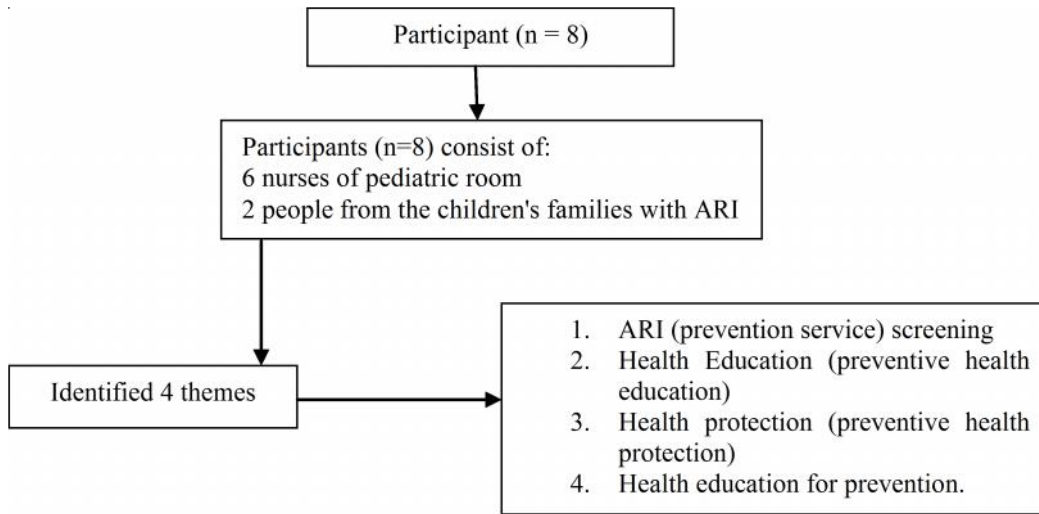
Participant (n = 8)

Participants (n=8) consist of:
6 nurses of pediatric room
2 people from the children's families with ARI

Identified 4 themes

1. ARI (prevention service) screening
2. Health Education (preventive health education)
3. Health protection (preventive health protection)
4. Health education for prevention.